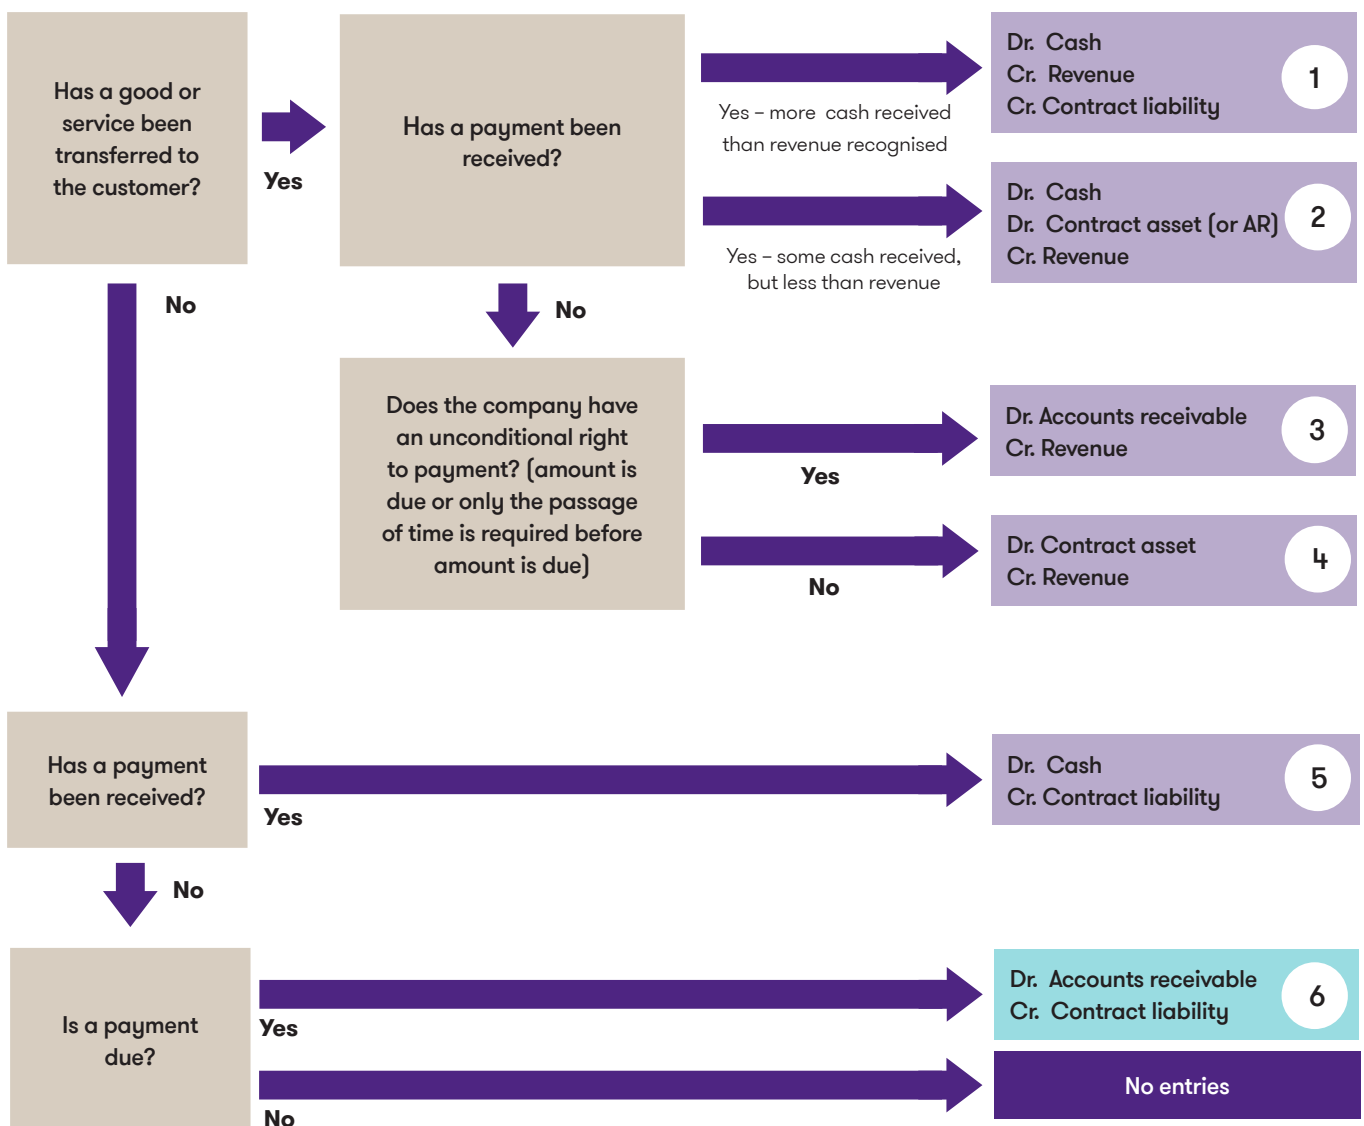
Has a good or service been transferred to the customer?

Yes

Has a payment been received?

Yes – more cash received than revenue recognised

Dr. Cash
Cr. Revenue
Cr. Contract liability

1

Yes – some cash received, but less than revenue

Dr. Cash
Dr. Contract asset (or AR)
Cr. Revenue

2

No

No

Does the company have an unconditional right to payment? (amount is due or only the passage of time is required before amount is due)

Yes

Dr. Accounts receivable
Cr. Revenue

3

No

Dr. Contract asset
Cr. Revenue

4

Has a payment been received?

Yes

Dr. Cash
Cr. Contract liability

5

No

Is a payment due?

Yes

Dr. Accounts receivable
Cr. Contract liability

6

No

No entries